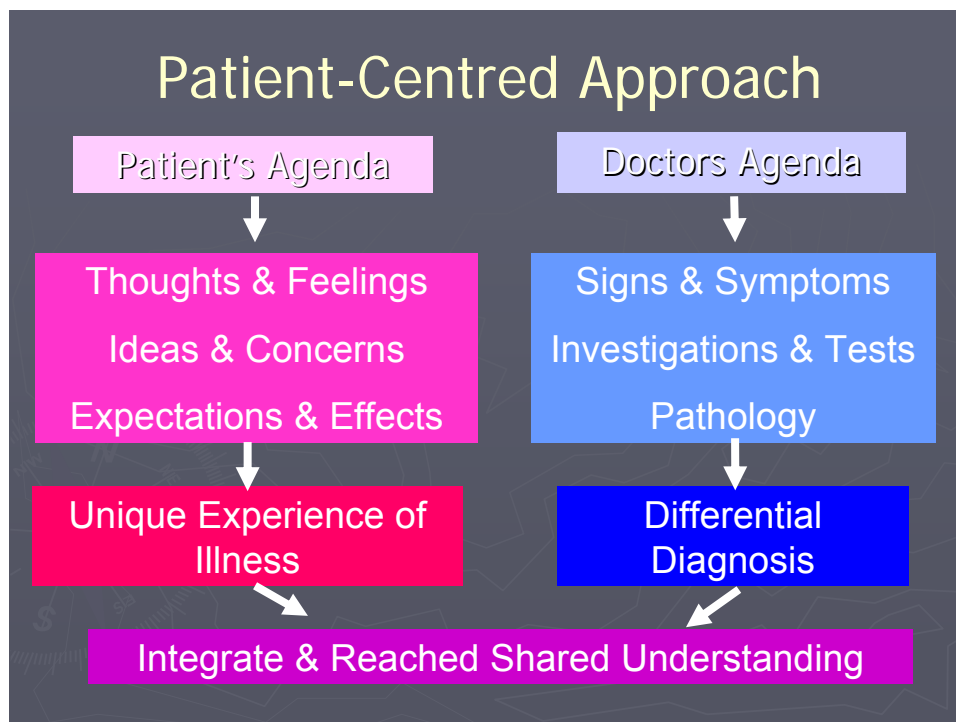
Patient-Centred Approach

Patient's Agenda

Doctors Agenda

Thoughts & Feelings

Ideas & Concerns

Expectations & Effects

Signs & Symptoms

Investigations & Tests

Pathology

Unique Experience of Illness

Differential Diagnosis

Integrate & Reached Shared Understanding